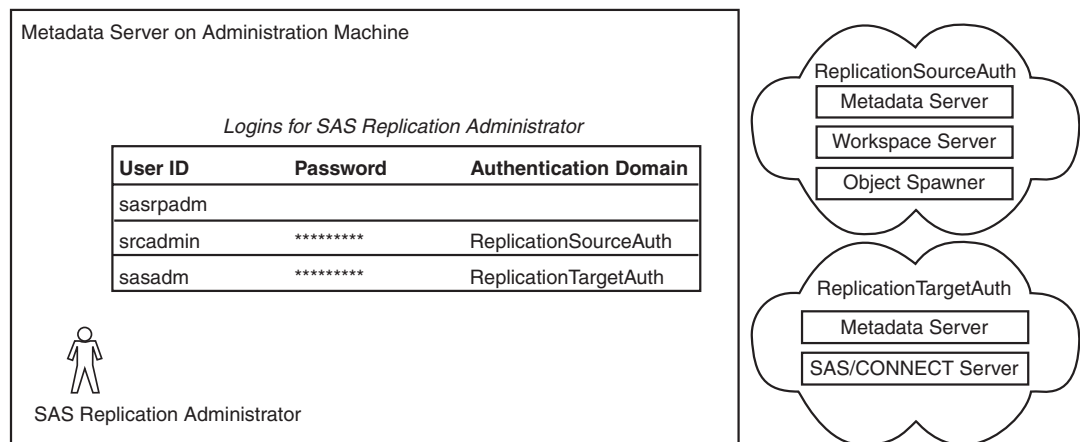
Metadata Server on Administration Machine

*Logins for SAS Replication Administrator*

| User ID | Password | Authentication Domain |
|---|---|---|
| sasrpadm | | |
| srcadmin | \*\*\*\*\*\*\*\*\* | ReplicationSourceAuth |
| sasadm | \*\*\*\*\*\*\*\*\* | ReplicationTargetAuth |

SAS Replication Administrator

ReplicationSourceAuth
Metadata Server
Workspace Server
Object Spawner

ReplicationTargetAuth
Metadata Server
SAS/CONNECT Server